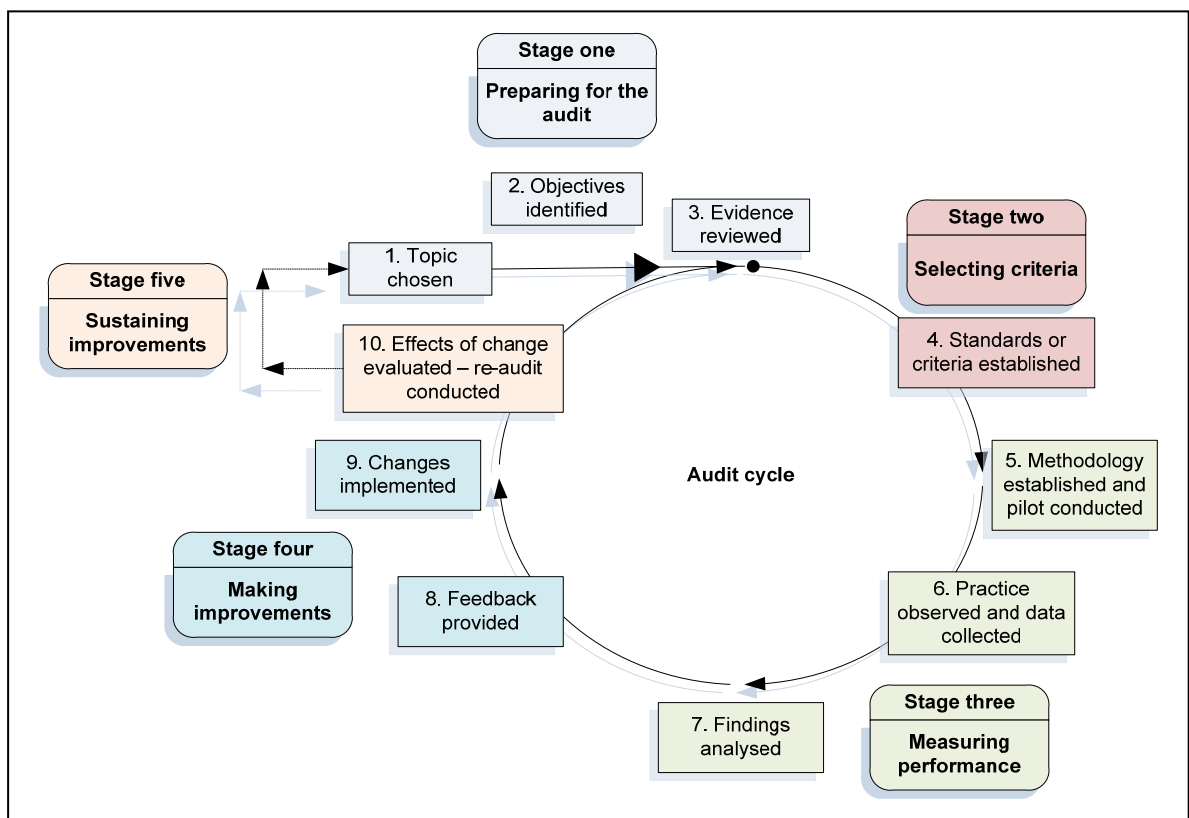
Stage one

Preparing for the audit

2. Objectives identified

3. Evidence reviewed

Stage two

Selecting criteria

1. Topic chosen

Stage five

Sustaining improvements

10. Effects of change evaluated – re-audit conducted

4. Standards or criteria established

9. Changes implemented

Audit cycle

5. Methodology established and pilot conducted

Stage four

Making improvements

8. Feedback provided

6. Practice observed and data collected

7. Findings analysed

Stage three

Measuring performance